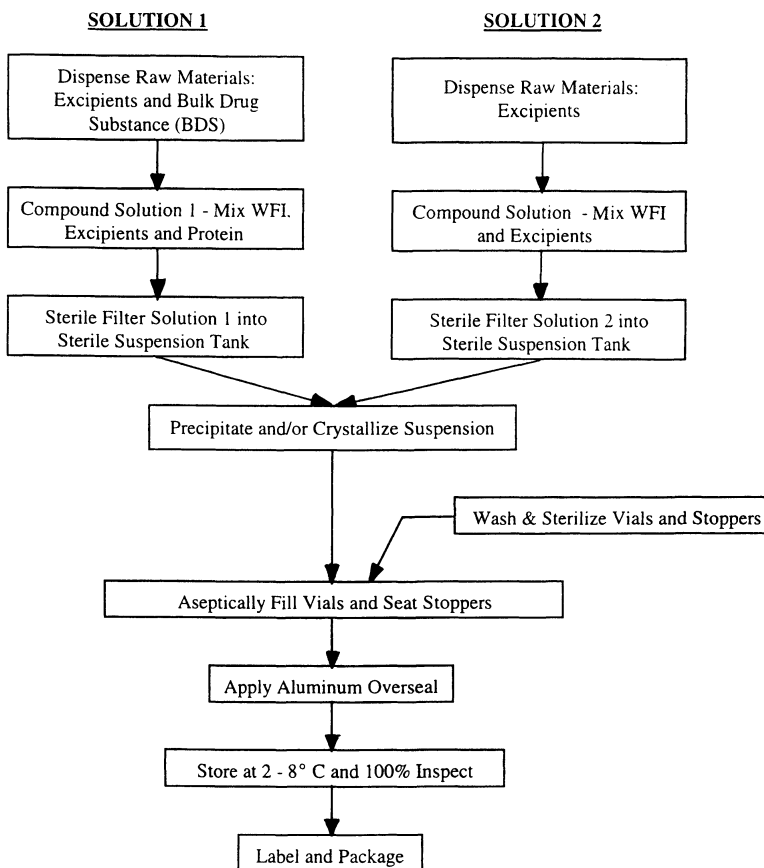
SOLUTION 1

SOLUTION 2

Dispense Raw Materials: Excipients and Bulk Drug Substance (BDS)

Dispense Raw Materials: Excipients

Compound Solution 1 - Mix WFI. Excipients and Protein

Compound Solution - Mix WFI and Excipients

Sterile Filter Solution 1 into Sterile Suspension Tank

Sterile Filter Solution 2 into Sterile Suspension Tank

Precipitate and/or Crystallize Suspension

Wash & Sterilize Vials and Stoppers

Aseptically Fill Vials and Seat Stoppers

Apply Aluminum Overseal

Store at 2 - 8° C and 100% Inspect

Label and Package